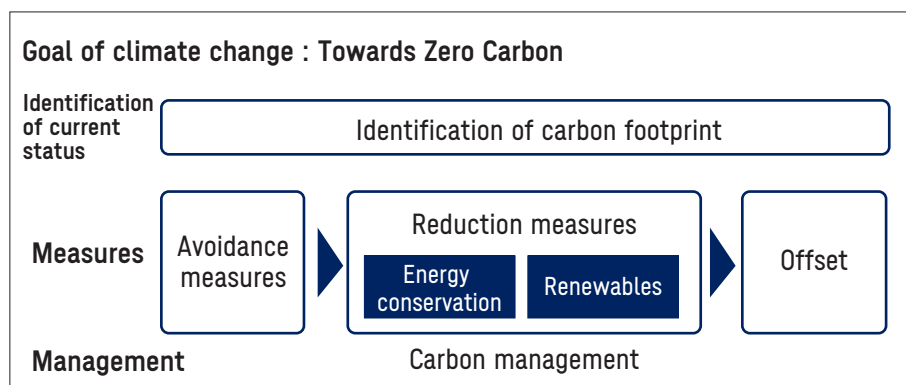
Goal of climate change : Towards Zero Carbon

Identification of current status

Identification of carbon footprint

Measures

Avoidance measures

Reduction measures

Energy conservation

Renewables

Offset

Management

Carbon management